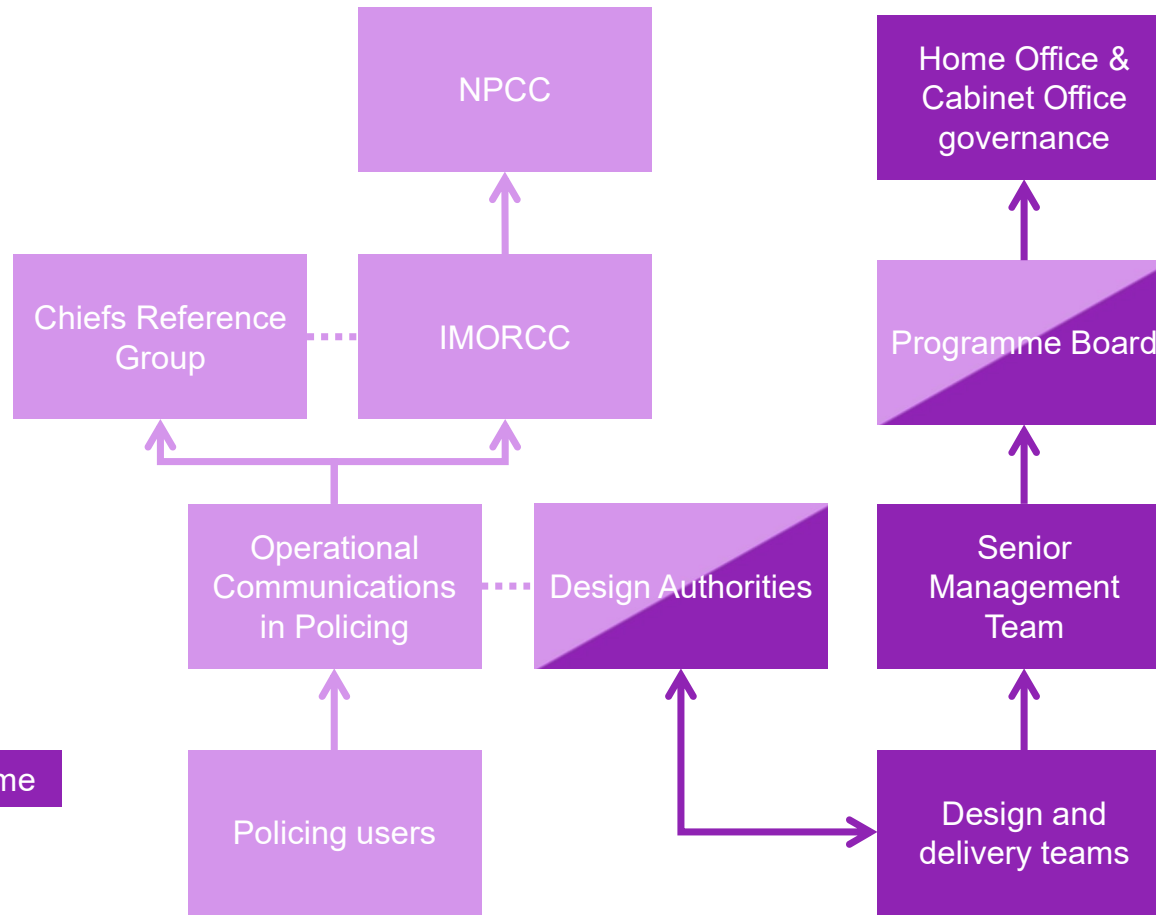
NPCC

Home Office & Cabinet Office governance

Chiefs Reference Group

IMORCC

Programme Board

Operational Communications in Policing

Design Authorities

Senior Management Team

me

Policing users

Design and delivery teams